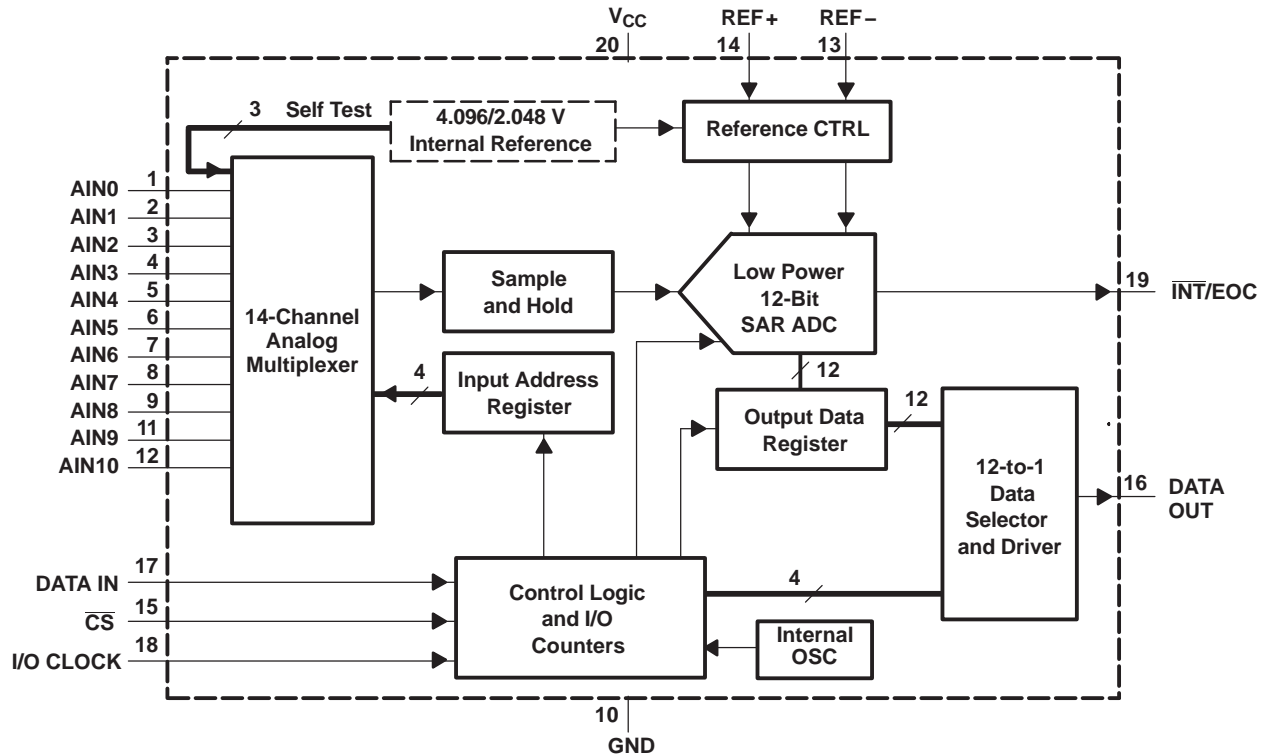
$V_{CC}$
20
REF+
14
REF−
13

3 Self Test
4.096/2.048 V Internal Reference
Reference CTRL

AIN0 1
AIN1 2
AIN2 3
AIN3 4
AIN4 5
AIN5 6
AIN6 7
AIN7 8
AIN8 9
AIN9 11
AIN10 12

14-Channel Analog Multiplexer
Sample and Hold
Low Power 12-Bit SAR ADC
19 $\overline{INT}$/EOC
4
Input Address Register
12
Output Data Register
12
12-to-1 Data Selector and Driver
16 DATA OUT

DATA IN 17
$\overline{CS}$ 15
I/O CLOCK 18
Control Logic and I/O Counters
4
Internal OSC

10
GND